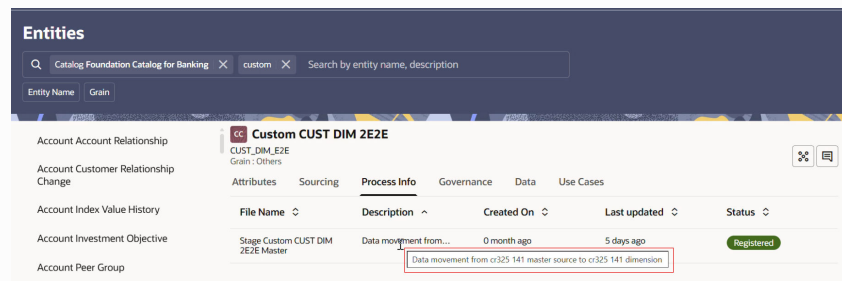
Entities

Catalog Foundation Catalog for Banking ✕ custom ✕ Search by entity name, description

Entity Name Grain

Account Account Relationship

Account Customer Relationship Change

Account Index Value History

Account Investment Objective

Account Peer Group

CC Custom CUST DIM 2E2E
CUST_DIM_E2E
Grain : Others

Attributes Sourcing Process Info Governance Data Use Cases

| File Name | Description | Created On | Last updated | Status |
|---|---|---|---|---|
| Stage Custom CUST DIM 2E2E Master | Data movement from... | 0 month ago | 5 days ago | Registered |

Data movement from cr325 141 master source to cr325 141 dimension